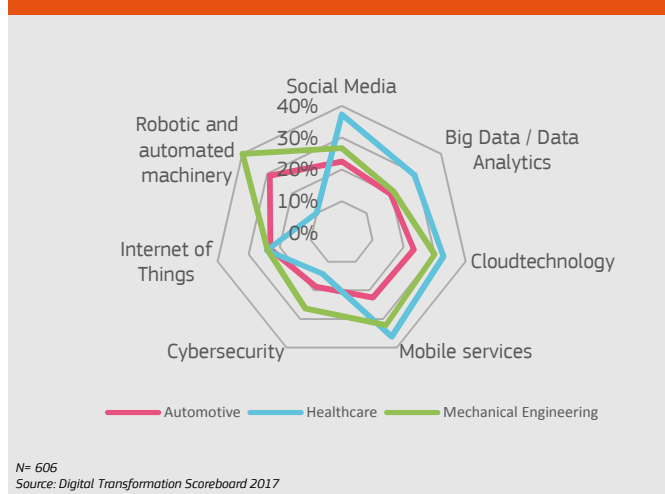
Social Media
40%
30%
20%
10%
0%
Big Data / Data Analytics
Cloudtechnology
Mobile services
Cybersecurity
Internet of Things
Robotic and automated machinery

Automotive
Healthcare
Mechanical Engineering

N= 606
Source: Digital Transformation Scoreboard 2017